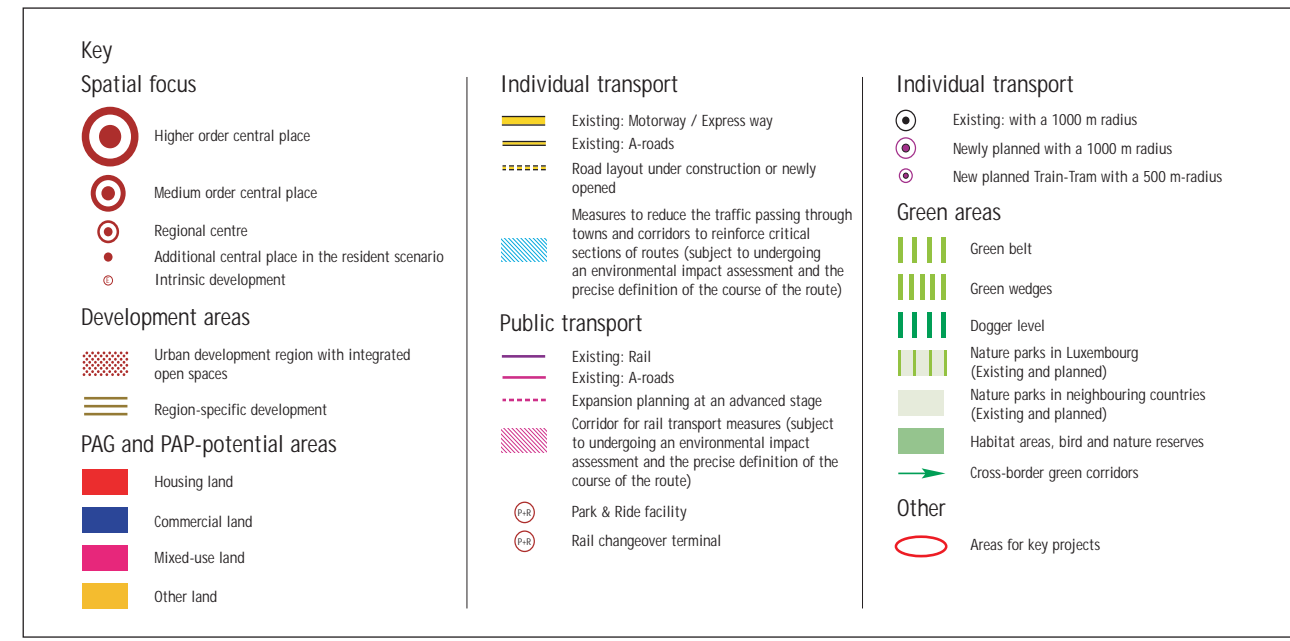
Key

Spatial focus

Higher order central place

Medium order central place

Regional centre

Additional central place in the resident scenario

© Intrinsic development

Development areas

Urban development region with integrated open spaces

Region-specific development

PAG and PAP-potential areas

Housing land

Commercial land

Mixed-use land

Other land

Individual transport

Existing: Motorway / Express way

Existing: A-roads

Road layout under construction or newly opened

Measures to reduce the traffic passing through towns and corridors to reinforce critical sections of routes (subject to undergoing an environmental impact assessment and the precise definition of the course of the route)

Public transport

Existing: Rail

Existing: A-roads

Expansion planning at an advanced stage

Corridor for rail transport measures (subject to undergoing an environmental impact assessment and the precise definition of the course of the route)

P+R Park & Ride facility

P+R Rail changeover terminal

Individual transport

Existing: with a 1000 m radius

Newly planned with a 1000 m radius

New planned Train-Tram with a 500 m-radius

Green areas

Green belt

Green wedges

Dogger level

Nature parks in Luxembourg (Existing and planned)

Nature parks in neighbouring countries (Existing and planned)

Habitat areas, bird and nature reserves

Cross-border green corridors

Other

Areas for key projects